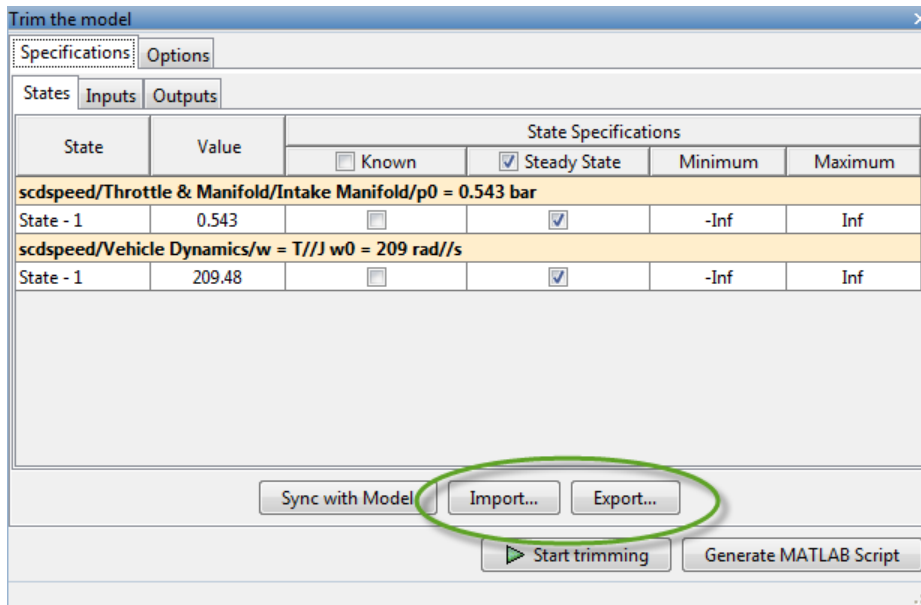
Trim the model

Specifications | Options

States | Inputs | Outputs

| State | Value | Known | Steady State | Minimum | Maximum |
|---|---|---|---|---|---|
| | | State Specifications | | | |
| scdspeed/Throttle & Manifold/Intake Manifold/p0 = 0.543 bar | | | | | |
| State - 1 | 0.543 | ☐ | ☑ | -Inf | Inf |
| scdspeed/Vehicle Dynamics/w = T//J w0 = 209 rad//s | | | | | |
| State - 1 | 209.48 | ☐ | ☑ | -Inf | Inf |

Sync with Model | Import... | Export...

Start trimming | Generate MATLAB Script